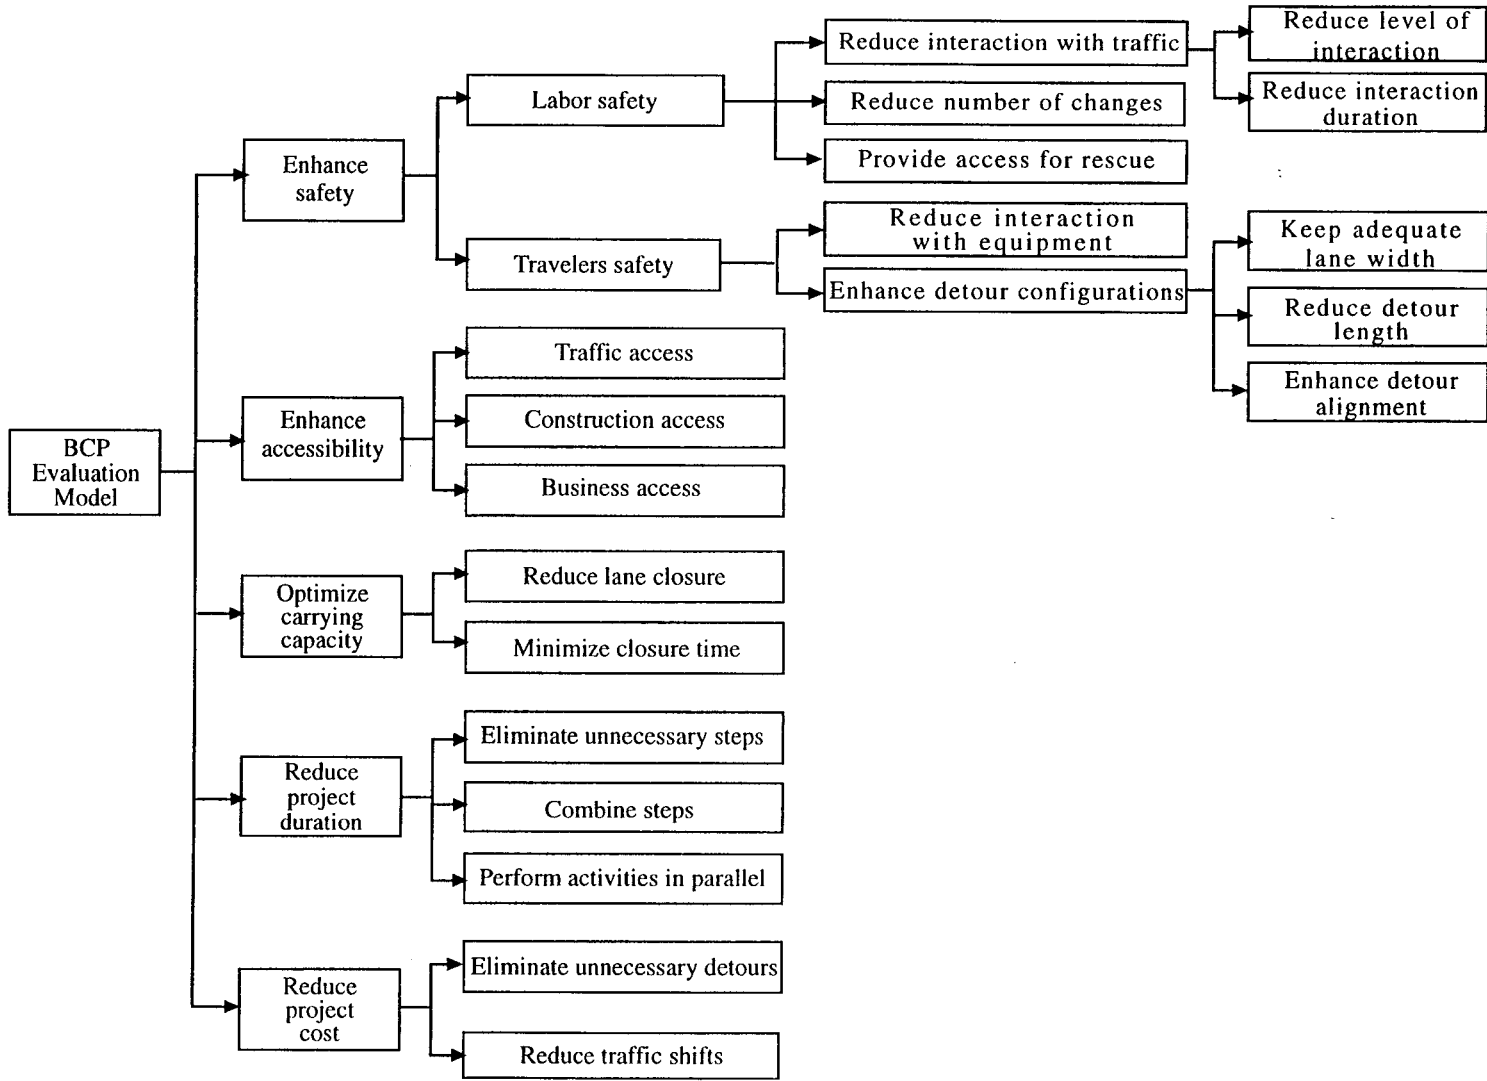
BCP Evaluation Model

Enhance safety

Labor safety

Reduce interaction with traffic

Reduce level of interaction

Reduce interaction duration

Reduce number of changes

Provide access for rescue

Travelers safety

Reduce interaction with equipment

Enhance detour configurations

Keep adequate lane width

Reduce detour length

Enhance detour alignment

Enhance accessibility

Traffic access

Construction access

Business access

Optimize carrying capacity

Reduce lane closure

Minimize closure time

Reduce project duration

Eliminate unnecessary steps

Combine steps

Perform activities in parallel

Reduce project cost

Eliminate unnecessary detours

Reduce traffic shifts